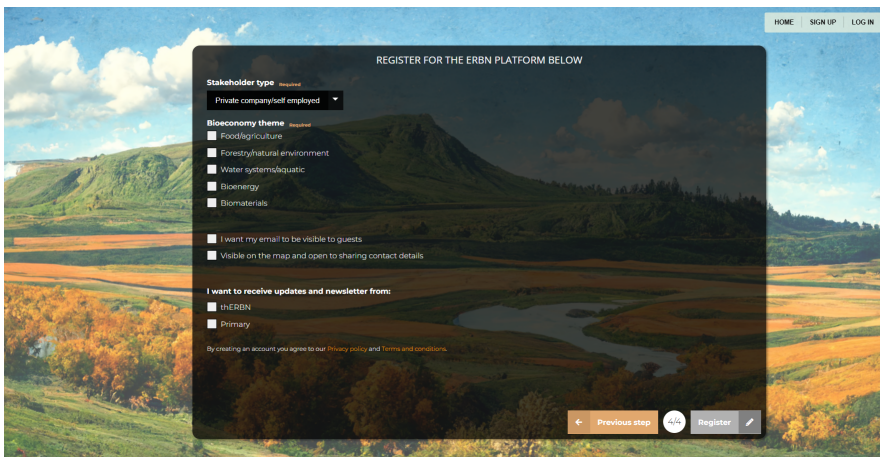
HOME | SIGN UP | LOG IN

REGISTER FOR THE ERBN PLATFORM BELOW

Stakeholder type Required

Private company/self employed

Bioeconomy theme Required

Food/agriculture

Forestry/natural environment

Water systems/aquatic

Bioenergy

Biomaterials

I want my email to be visible to guests

Visible on the map and open to sharing contact details

I want to receive updates and newsletter from:

thERBN

Primary

By creating an account you agree to our Privacy policy and Terms and conditions.

Previous step

4/4

Register